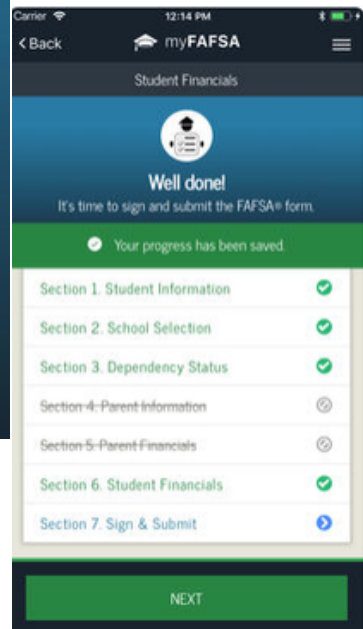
Carrier
12:14 PM

< Back
myFAFSA

Student Financials

Well done!
It's time to sign and submit the FAFSA® form.

Your progress has been saved.

Section 1. Student Information

Section 2. School Selection

Section 3. Dependency Status

Section 4. Parent Information

Section 5. Parent Financials

Section 6. Student Financials

Section 7. Sign & Submit

NEXT